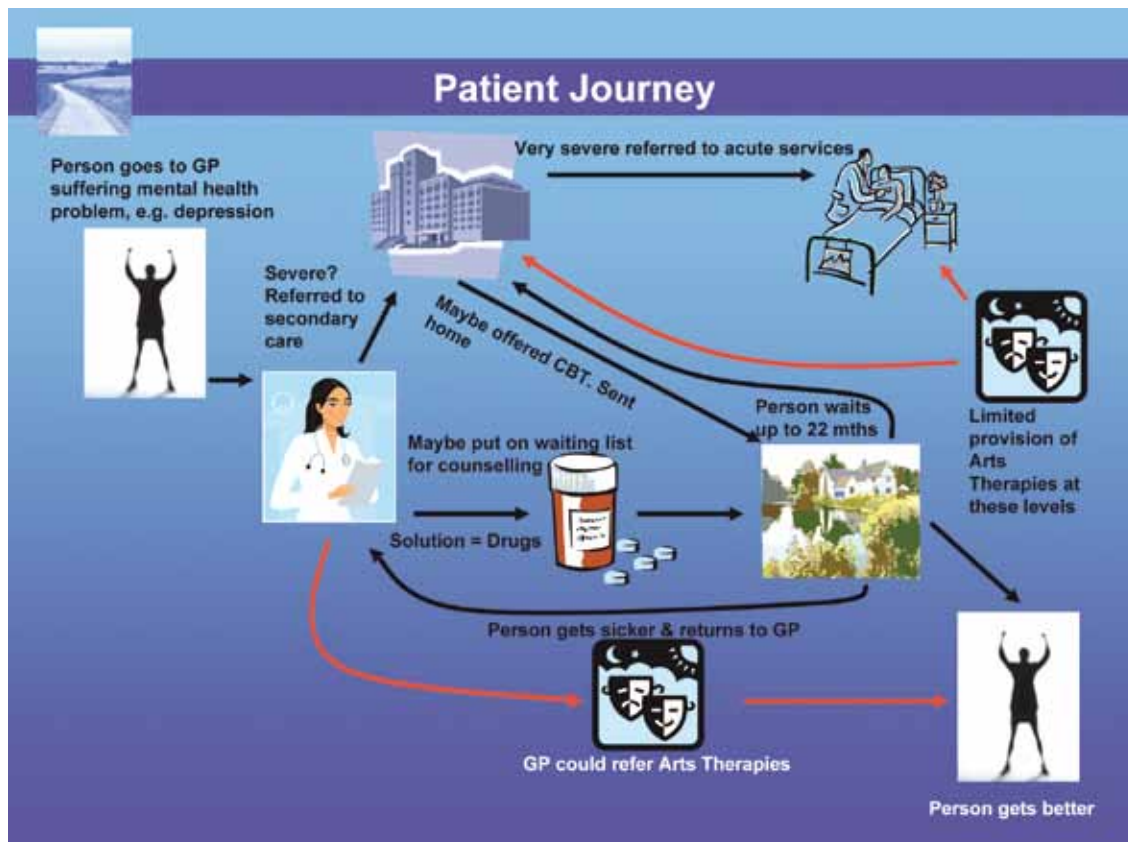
Patient Journey

Person goes to GP suffering mental health problem, e.g. depression

Very severe referred to acute services

Severe? Referred to secondary care

Maybe offered CBT. Sent home

Person waits up to 22 mths

Limited provision of Arts Therapies at these levels

Maybe put on waiting list for counselling

Solution = Drugs

Person gets sicker & returns to GP

GP could refer Arts Therapies

Person gets better